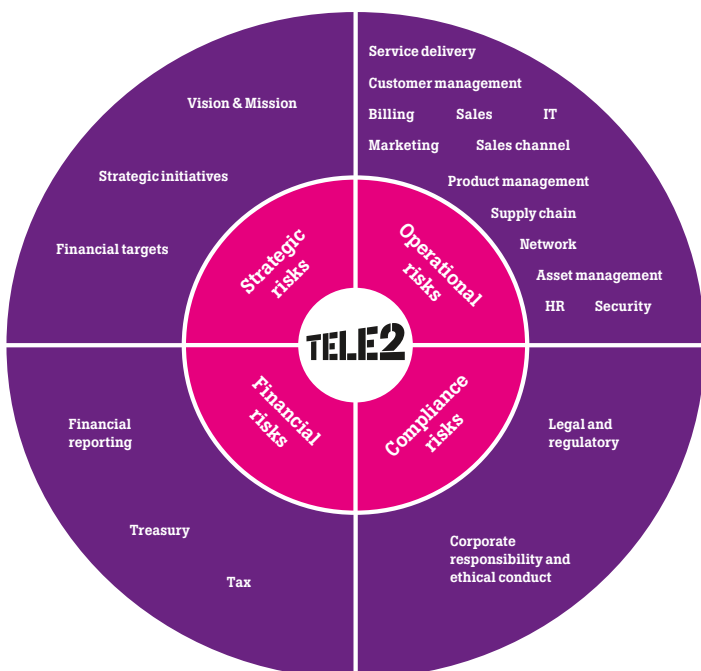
Vision & Mission

Strategic initiatives

Financial targets

Service delivery

Customer management

Billing Sales IT

Marketing Sales channel

Product management

Supply chain

Network

Asset management

HR Security

Strategic risks

Operational risks

TELE2

Financial risks

Compliance risks

Financial reporting

Treasury

Tax

Legal and regulatory

Corporate responsibility and ethical conduct